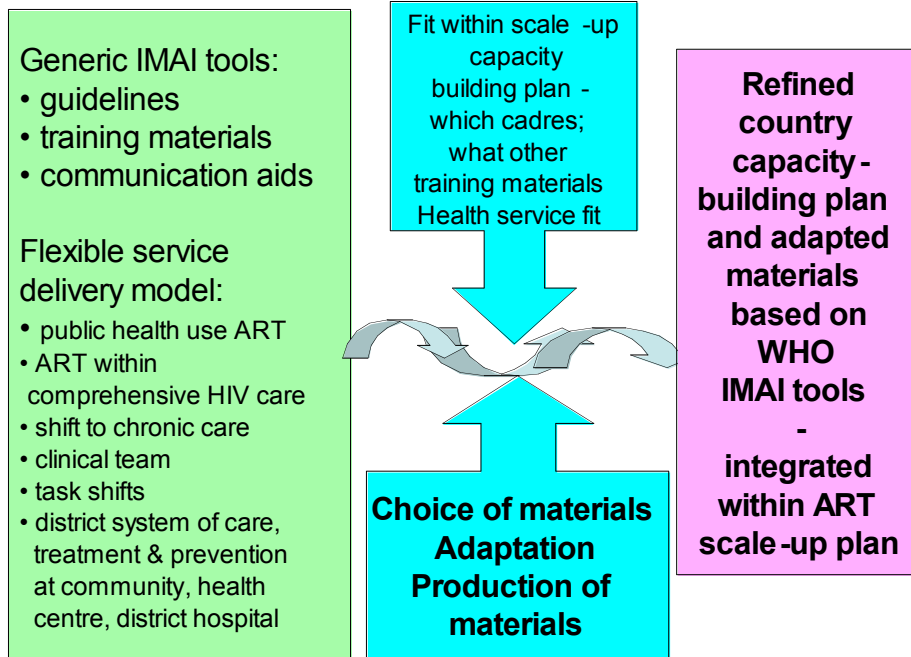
Generic IMAI tools:
• guidelines
• training materials
• communication aids

Flexible service delivery model:
• public health use ART
• ART within comprehensive HIV care
• shift to chronic care
• clinical team
• task shifts
• district system of care, treatment & prevention at community, health centre, district hospital

Fit within scale -up capacity building plan - which cadres; what other training materials Health service fit

Choice of materials
Adaptation
Production of materials

Refined country capacity - building plan and adapted materials based on WHO IMAI tools - integrated within ART scale -up plan